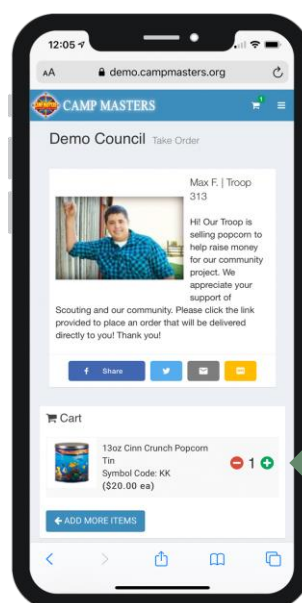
12:05

AA demo.campmasters.org

CAMP MASTERS

1

Demo Council Take Order

Max F. | Troop 313

Hi! Our Troop is selling popcorn to help raise money for our community project. We appreciate your support of Scouting and our community. Please click the link provided to place an order that will be delivered directly to you! Thank you!

Share

Cart

13oz Cinn Crunch Popcorn Tin
Symbol Code: KK
($20.00 ea)

1

ADD MORE ITEMS